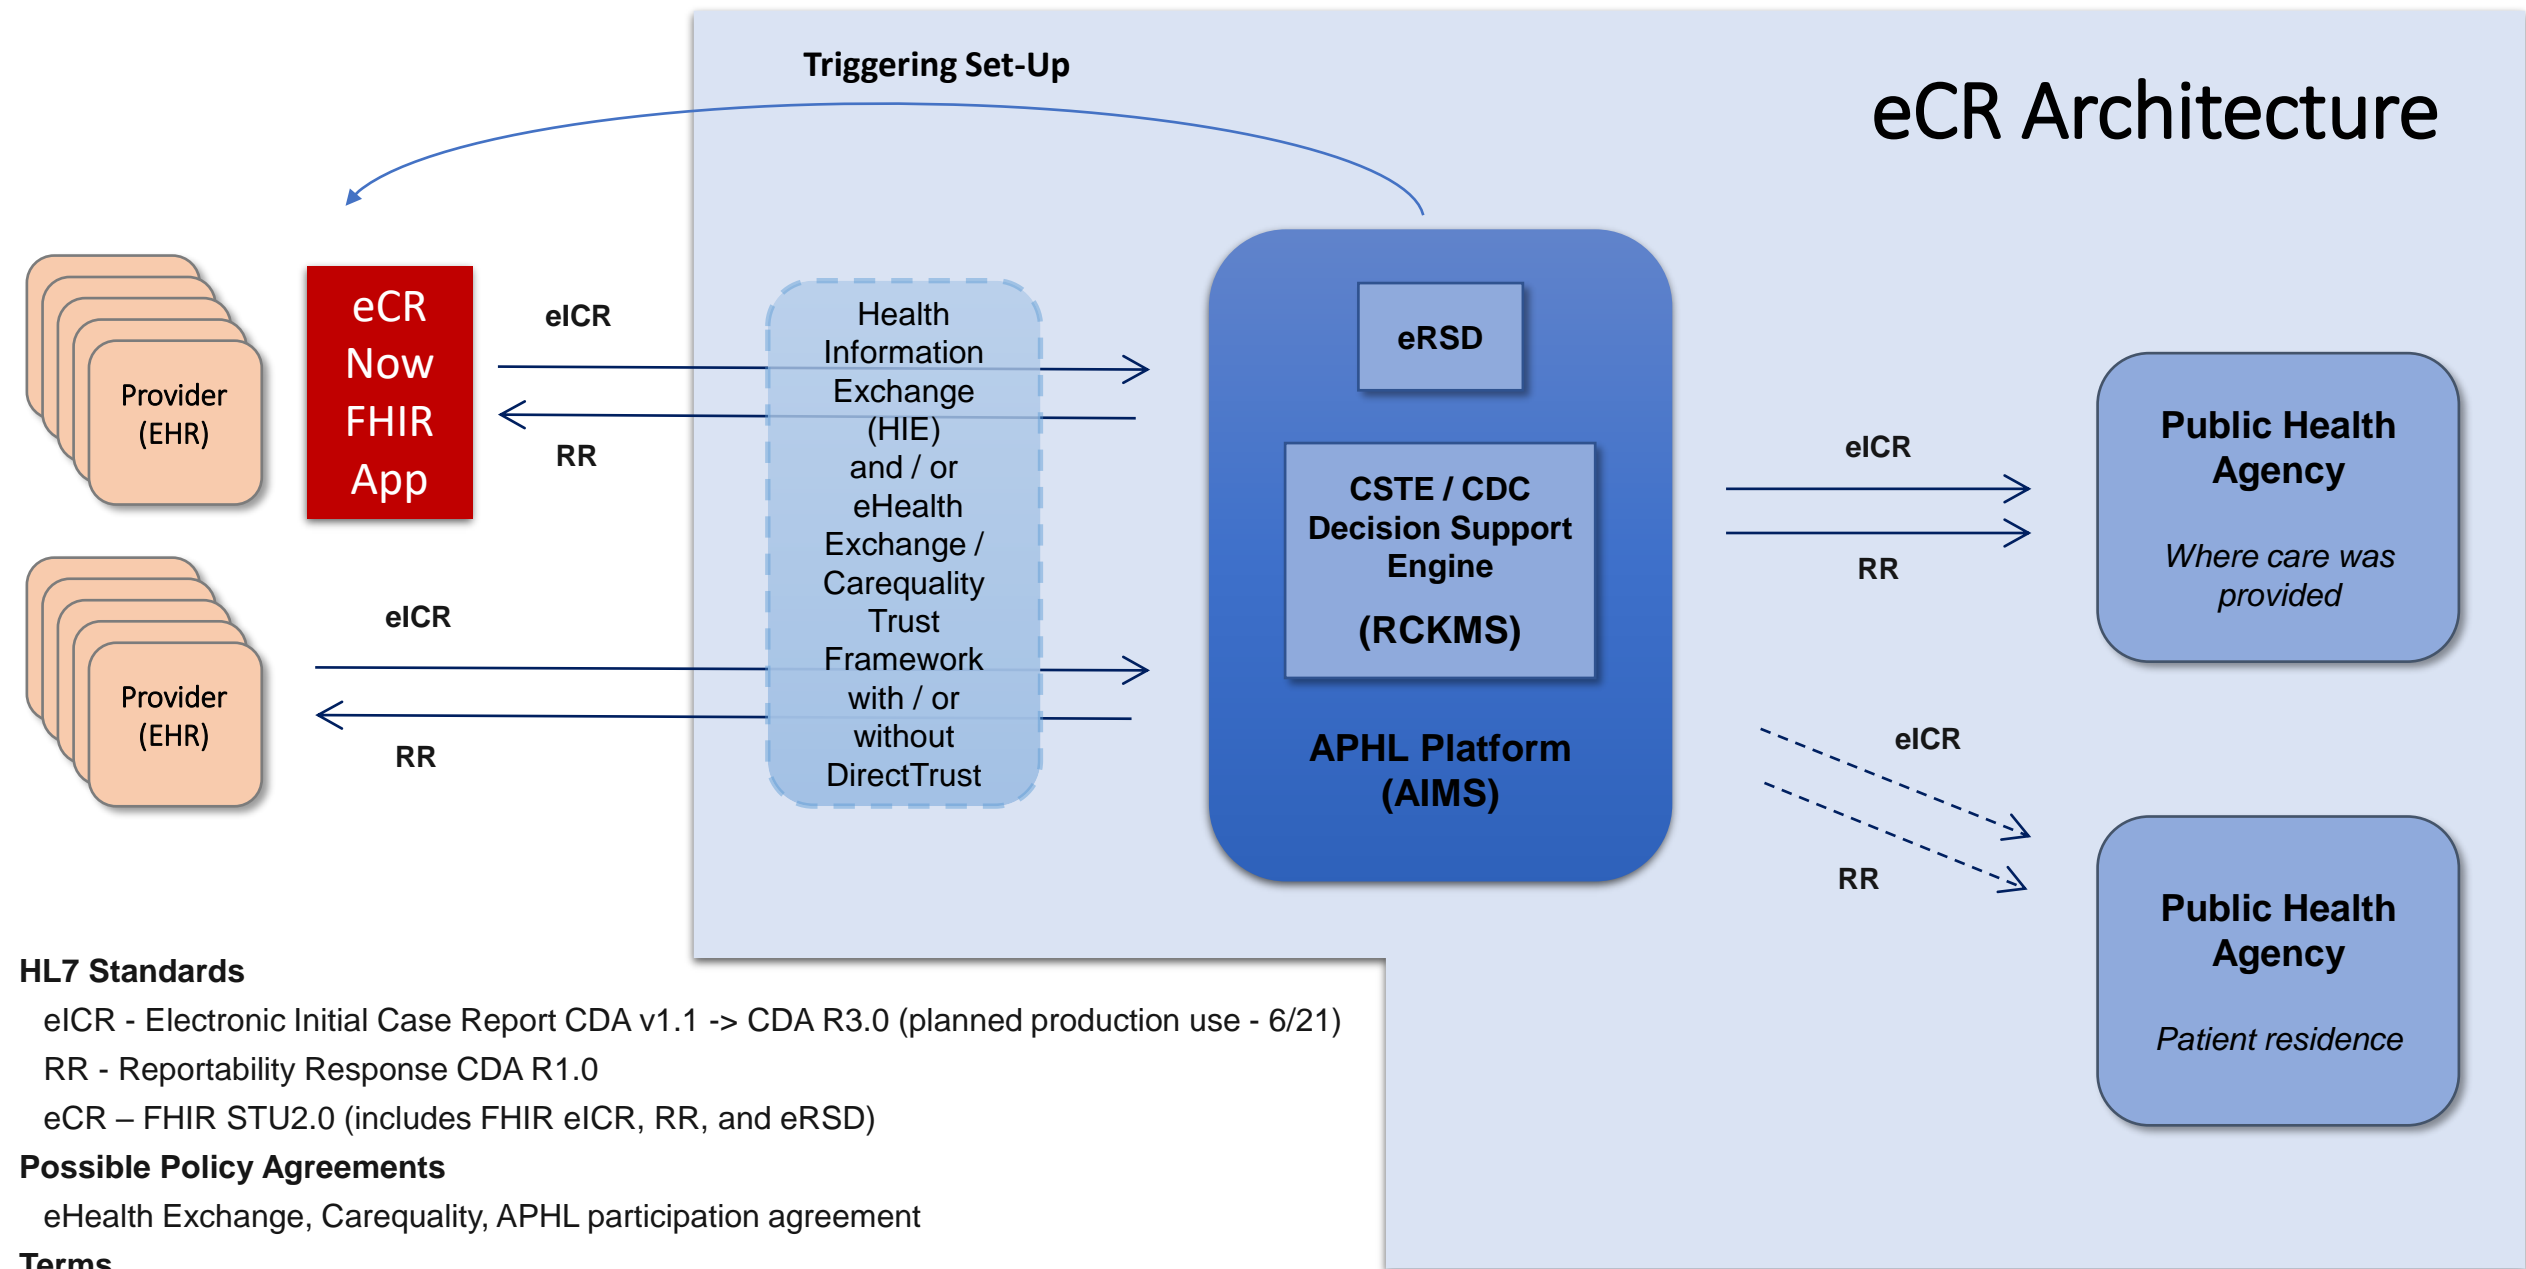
Triggering Set-Up

eCR Architecture

Provider (EHR)

eCR Now FHIR App

eICR

RR

Provider (EHR)

eICR

RR

Health Information Exchange (HIE) and / or eHealth Exchange / Carequality Trust Framework with / or without DirectTrust

eRSD

CSTE / CDC Decision Support Engine (RCKMS)

APHL Platform (AIMS)

eICR

RR

Public Health Agency

Where care was provided

eICR

RR

Public Health Agency

Patient residence

HL7 Standards

eICR - Electronic Initial Case Report CDA v1.1 -> CDA R3.0 (planned production use - 6/21)

RR - Reportability Response CDA R1.0

eCR – FHIR STU2.0 (includes FHIR eICR, RR, and eRSD)

Possible Policy Agreements

eHealth Exchange, Carequality, APHL participation agreement

Terms